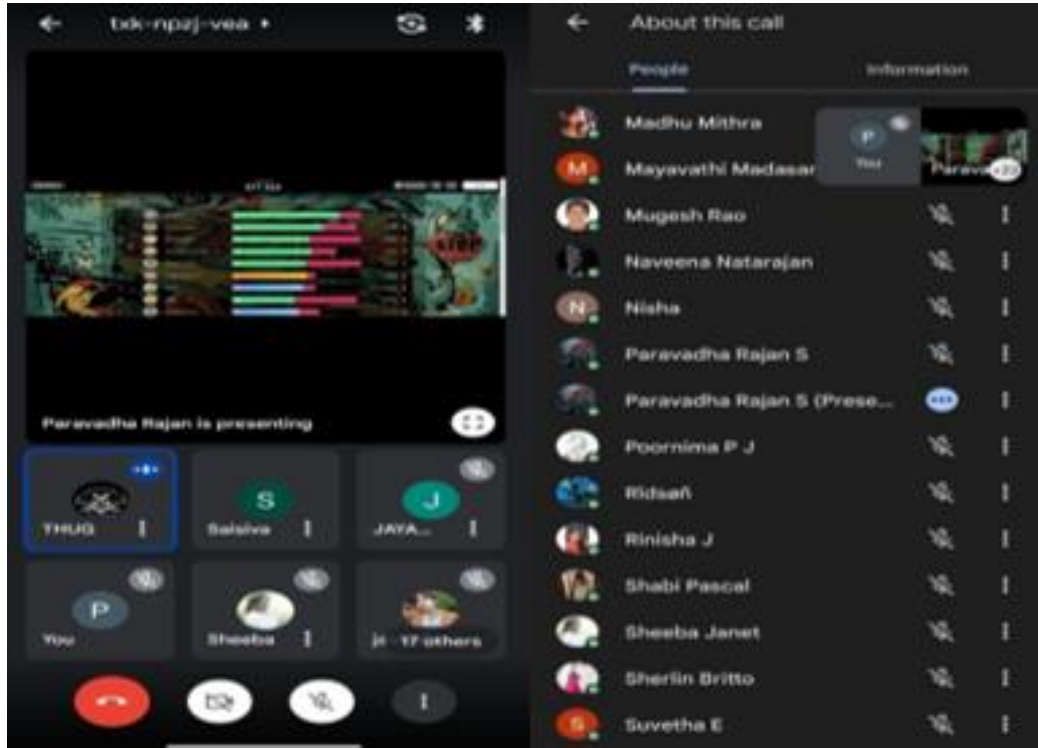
txk-npzj-vea

Paravadha Rajan is presenting

THUG

S
Saisiva

J
JAYA...

P
You

Sheeba

ji · 17 others

About this call

People

Information

Madhu Mithra

P
You

Parav

M
Mayavathi Madasar

Mugesh Rao

Naveena Natarajan

N
Nisha

Paravadha Rajan S

Paravadha Rajan S (Prese...

Poornima P J

Ridsañ

Rinisha J

Shabi Pascal

Sheeba Janet

Sherlin Britto

S
Suvetha E